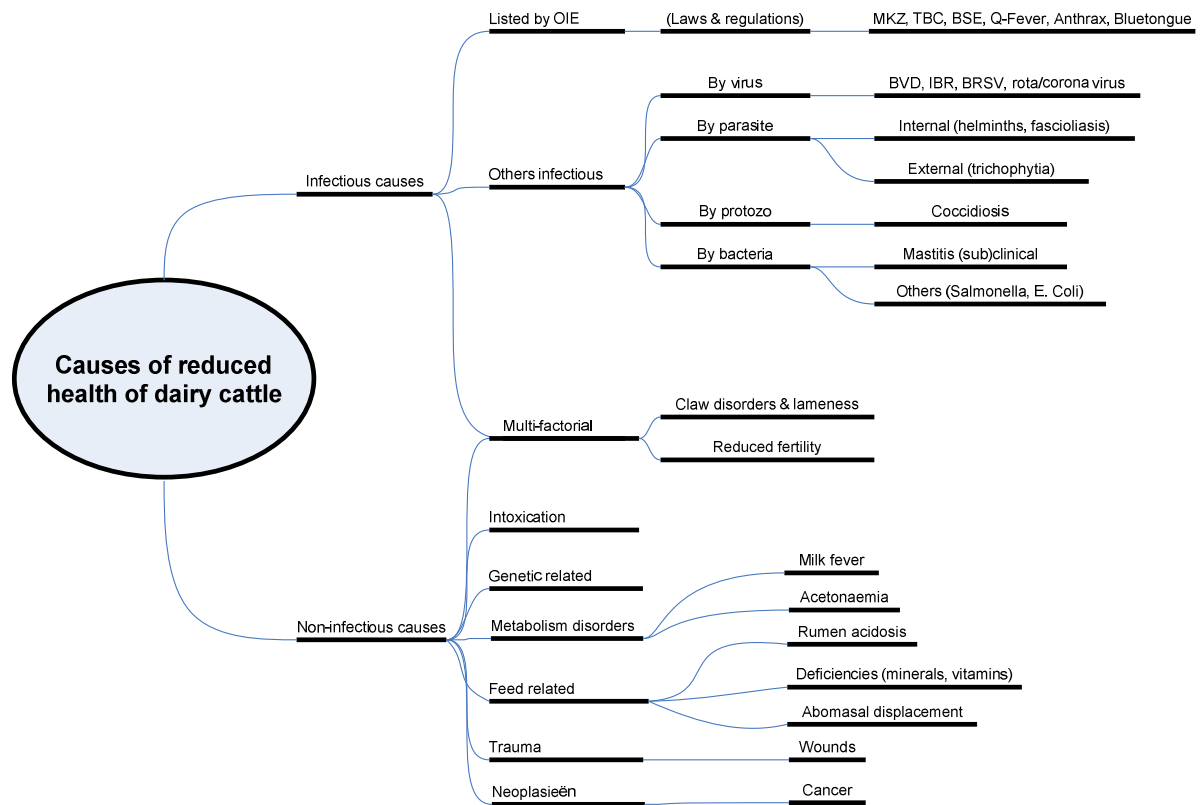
Causes of reduced health of dairy cattle

Infectious causes

Listed by OIE
(Laws & regulations)
MKZ, TBC, BSE, Q-Fever, Anthrax, Bluetongue

Others infectious
By virus
BVD, IBR, BRSV, rota/corona virus
By parasite
Internal (helminths, fascioliasis)
External (trichophytia)
By protozo
Coccidiosis
By bacteria
Mastitis (sub)clinical
Others (Salmonella, E. Coli)

Multi-factorial
Claw disorders & lameness
Reduced fertility

Non-infectious causes

Intoxication
Genetic related
Metabolism disorders
Milk fever
Acetonaemia
Feed related
Rumen acidosis
Deficiencies (minerals, vitamins)
Abomasal displacement
Trauma
Wounds
Neoplasieën
Cancer